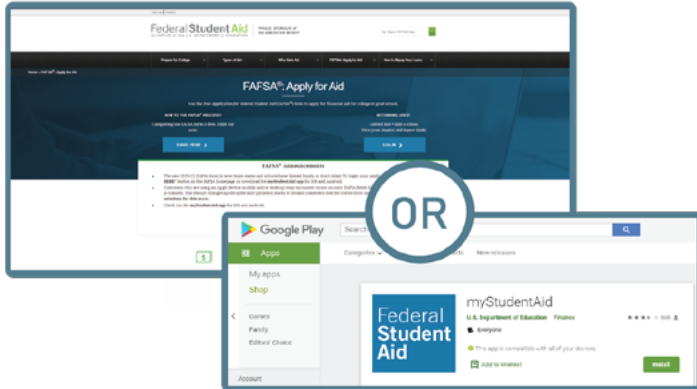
Federal Student Aid
AN OFFICE of the U.S. DEPARTMENT of EDUCATION
PROUD SPONSOR of THE AMERICAN MIND

Prepare for College
Types of Aid
Who Gets Aid
FAFSA®: Apply for Aid
How to Repay Your Loans

FAFSA®: Apply for Aid

START HERE
LOG IN

FAFSA® Announcements

OR

Google Play
Search
Apps
My apps
Shop
Categories
Games
Family
Editors' Choice
New releases
Account

Federal Student Aid
myStudentAid
U.S. Department of Education Finance
Everyone
This app is compatible with all of your devices.
Add to Wishlist
Install